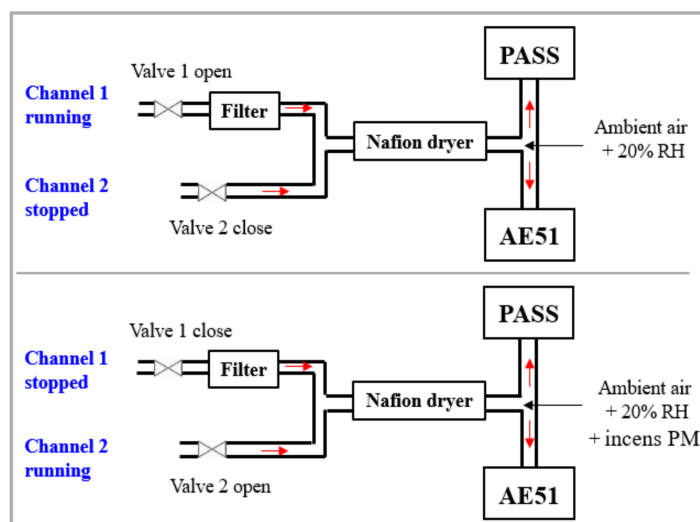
Valve 1 open

Channel 1 running

Filter

PASS

Nafion dryer

Ambient air + 20% RH

Channel 2 stopped

Valve 2 close

AE51

Valve 1 close

Channel 1 stopped

Filter

PASS

Nafion dryer

Ambient air + 20% RH + incens PM

Channel 2 running

Valve 2 open

AE51